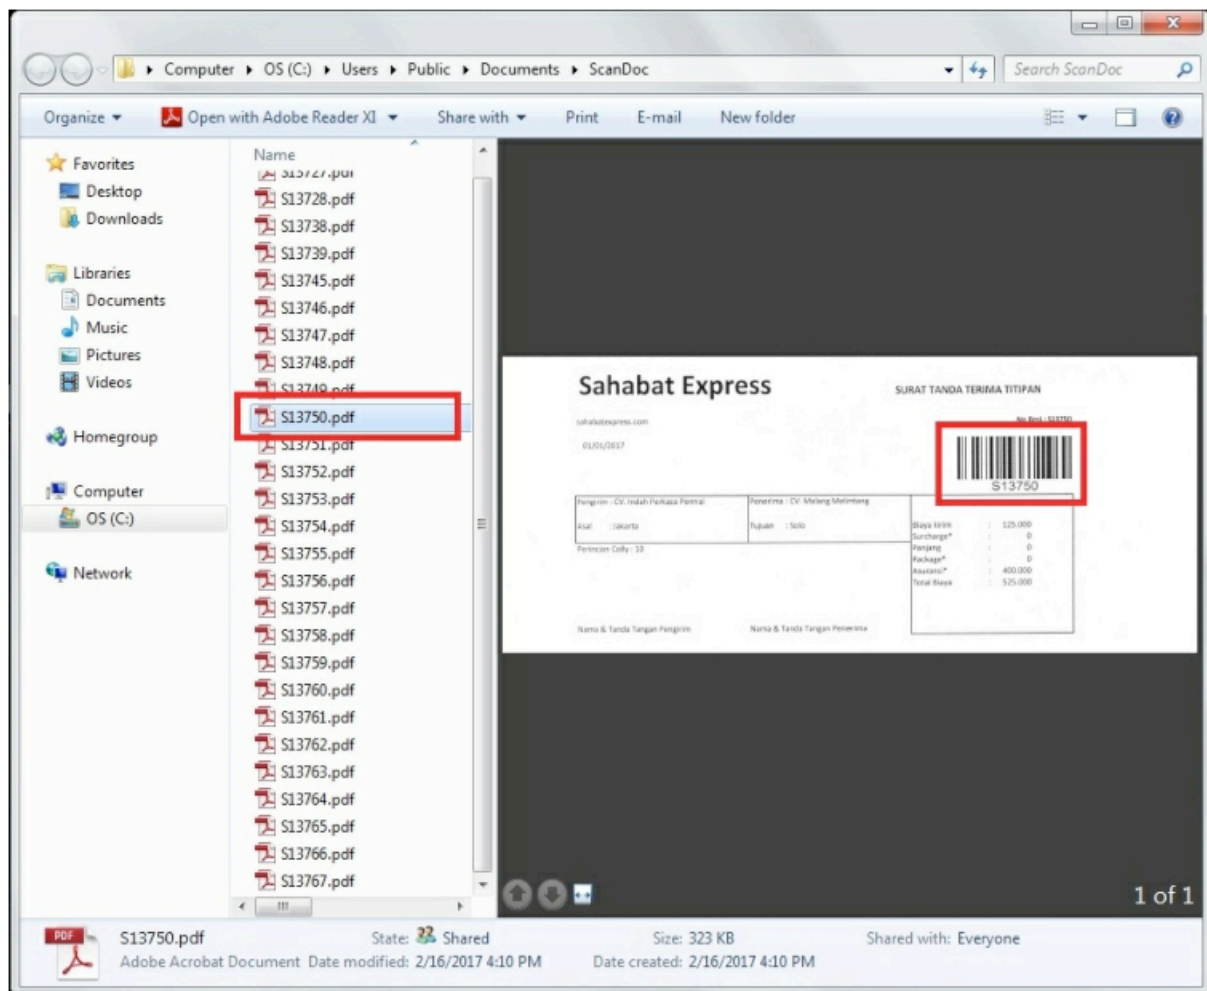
Computer ▸ OS (C:) ▸ Users ▸ Public ▸ Documents ▸ ScanDoc

Search ScanDoc

Organize ▾ Open with Adobe Reader XI ▾ Share with ▾ Print E-mail New folder

Favorites
Desktop
Downloads

Libraries
Documents
Music
Pictures
Videos

Homegroup

Computer
OS (C:)

Network

Name
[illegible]
S13728.pdf
S13738.pdf
S13739.pdf
S13745.pdf
S13746.pdf
S13747.pdf
S13748.pdf
S13749.pdf
S13750.pdf
S13751.pdf
S13752.pdf
S13753.pdf
S13754.pdf
S13755.pdf
S13756.pdf
S13757.pdf
S13758.pdf
S13759.pdf
S13760.pdf
S13761.pdf
S13762.pdf
S13763.pdf
S13764.pdf
S13765.pdf
S13766.pdf
S13767.pdf

Sahabat Express
SURAT TANDA TERIMA TITIPAN
sahabatexpress.com
No Resi : S13750
01/01/2017
S13750

Pengirim : CV. Indah Perkasa Permai
Penerima : CV. Melang Melintang
Asal : Jakarta
Tujuan : Solo
Perincian Colly : 10

Biaya kirim : 125.000
Surcharge* : 0
Panjang : 0
Package* : 0
Asuransi* : 400.000
Total Biaya : 525.000

Nama & Tanda Tangan Pengirim
Nama & Tanda Tangan Penerima

1 of 1

S13750.pdf
Adobe Acrobat Document
State: Shared
Date modified: 2/16/2017 4:10 PM
Size: 323 KB
Date created: 2/16/2017 4:10 PM
Shared with: Everyone